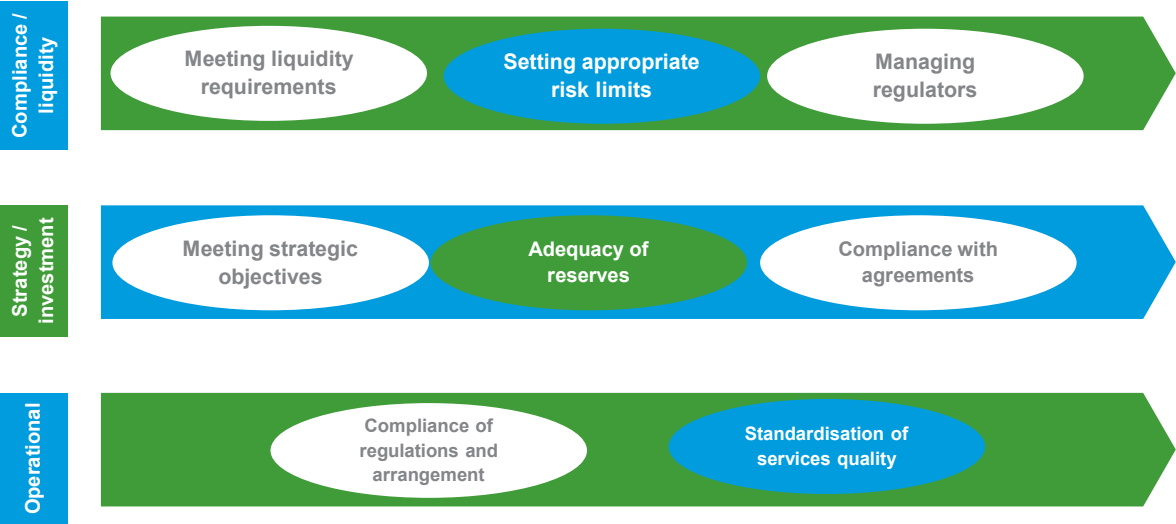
Compliance / liquidity

Meeting liquidity requirements

Setting appropriate risk limits

Managing regulators

Strategy / investment

Meeting strategic objectives

Adequacy of reserves

Compliance with agreements

Operational

Compliance of regulations and arrangement

Standardisation of services quality